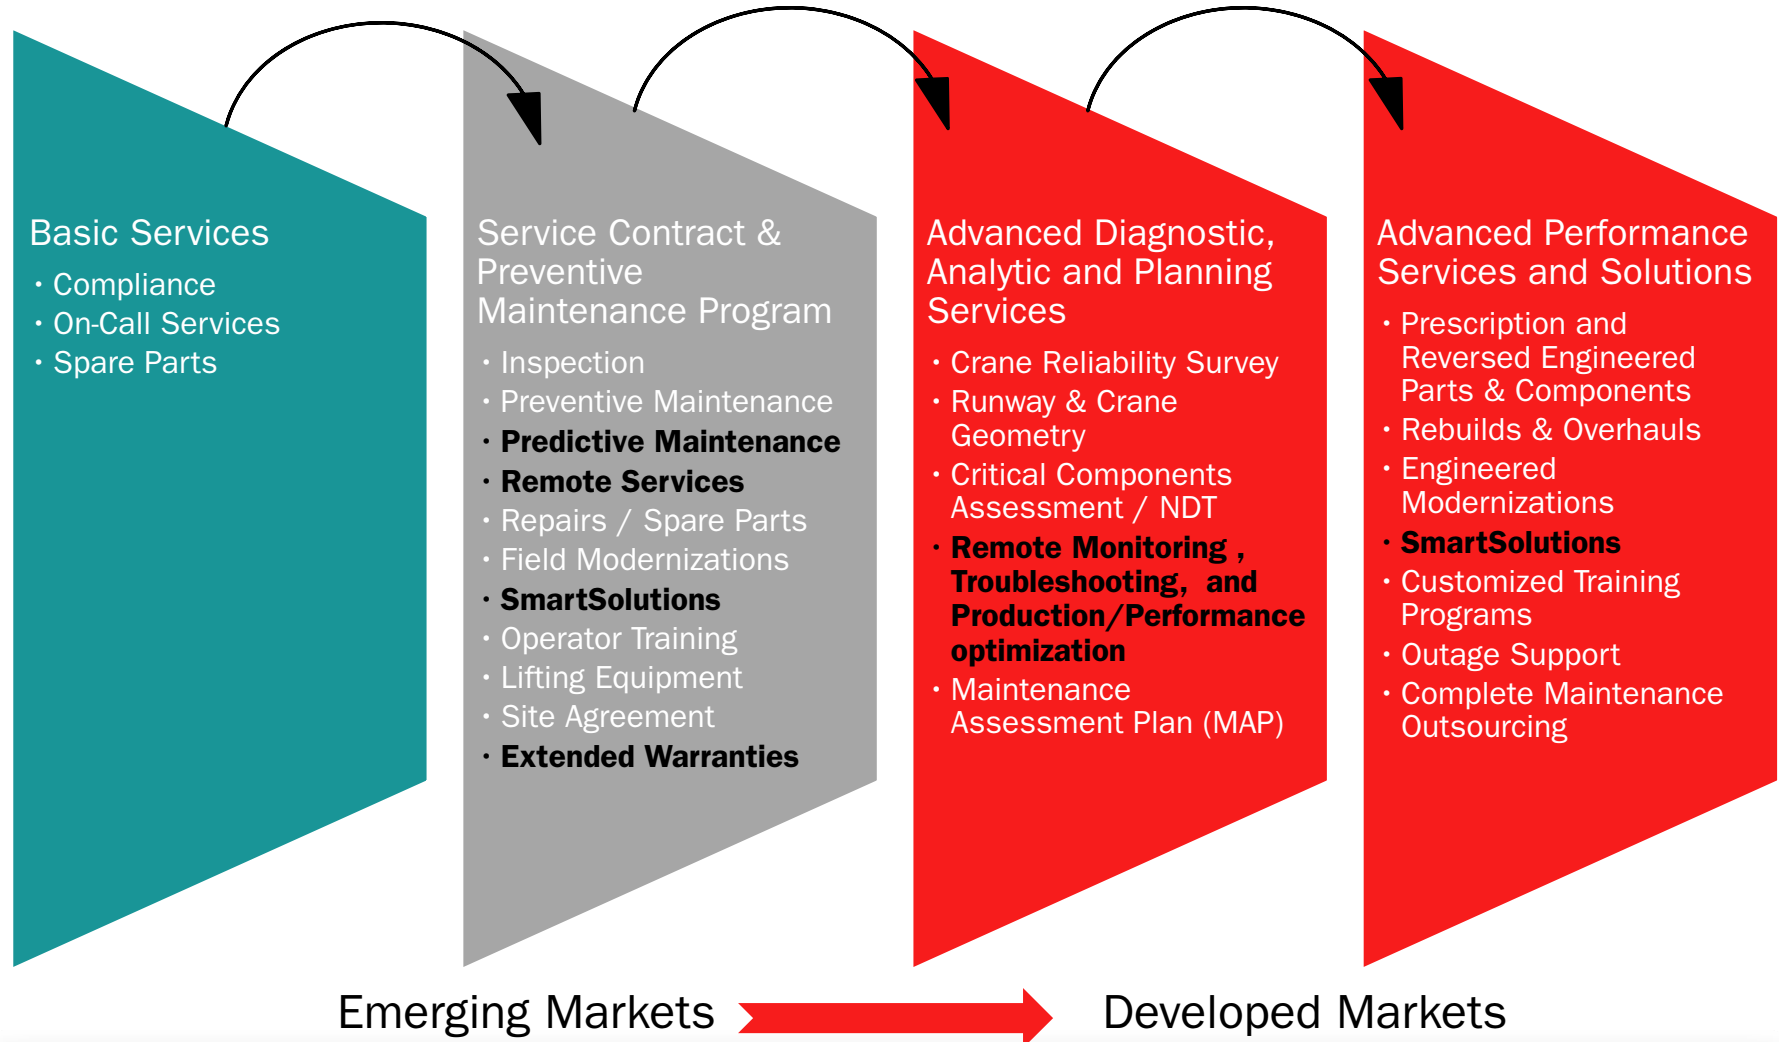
Basic Services

• Compliance
• On-Call Services
• Spare Parts

Service Contract & Preventive Maintenance Program

• Inspection
• Preventive Maintenance
• Predictive Maintenance
• Remote Services
• Repairs / Spare Parts
• Field Modernizations
• SmartSolutions
• Operator Training
• Lifting Equipment
• Site Agreement
• Extended Warranties

Advanced Diagnostic, Analytic and Planning Services

• Crane Reliability Survey
• Runway & Crane Geometry
• Critical Components Assessment / NDT
• Remote Monitoring , Troubleshooting, and Production/Performance optimization
• Maintenance Assessment Plan (MAP)

Advanced Performance Services and Solutions

• Prescription and Reversed Engineered Parts & Components
• Rebuilds & Overhauls
• Engineered Modernizations
• SmartSolutions
• Customized Training Programs
• Outage Support
• Complete Maintenance Outsourcing

Emerging Markets

Developed Markets